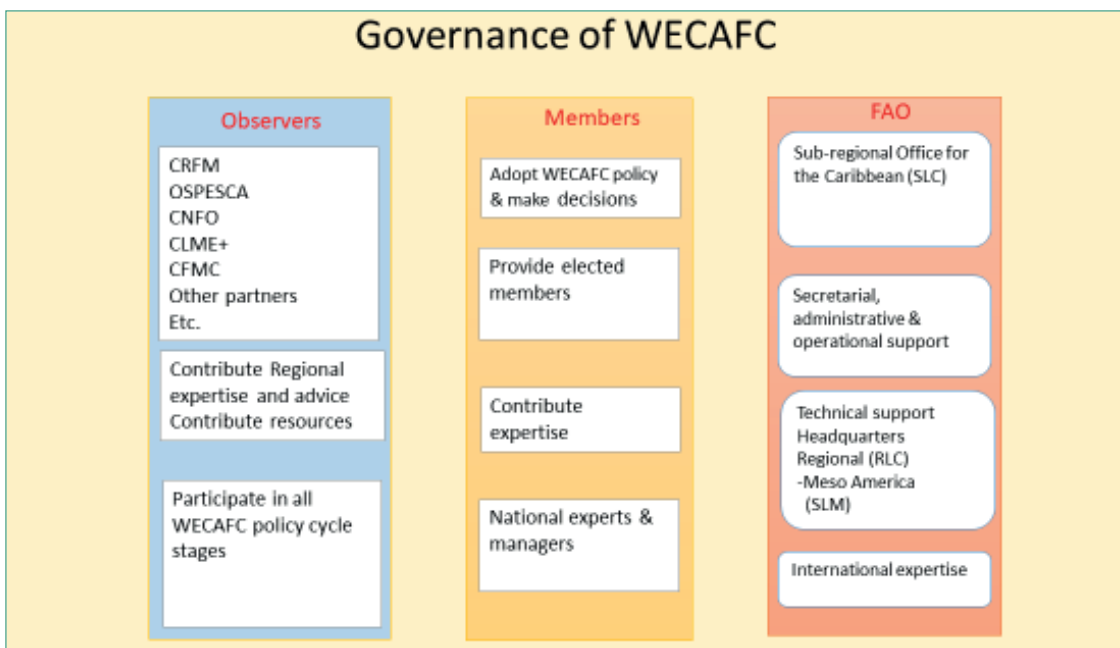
Governance of WECAFC

Observers

CRFM
OSPESCA
CNFO
CLME+
CFMC
Other partners
Etc.

Contribute Regional expertise and advice
Contribute resources

Participate in all WECAFC policy cycle stages

Members

Adopt WECAFC policy & make decisions

Provide elected members

Contribute expertise

National experts & managers

FAO

Sub-regional Office for the Caribbean (SLC)

Secretarial, administrative & operational support

Technical support
Headquarters
Regional (RLC)
-Meso America
(SLM)

International expertise